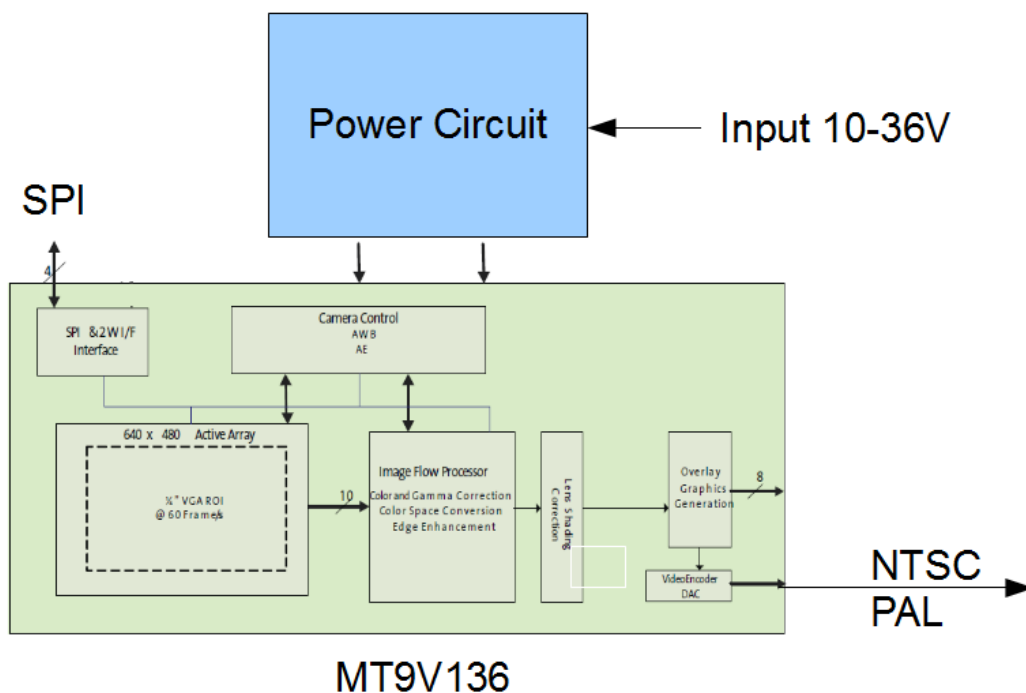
Power Circuit

Input 10-36V

SPI

4

SPI &2W I/F Interface

Camera Control
AWB
AE

640 x 480 Active Array

¼" VGA ROI
@ 60 Frame/s

10

Image Flow Processor

Colorand Gamma Correction
Color Space Conversion
Edge Enhancement

Lens Shading Correction

Overlay Graphics Generation

8

VideoEncoder
DAC

NTSC
PAL

MT9V136